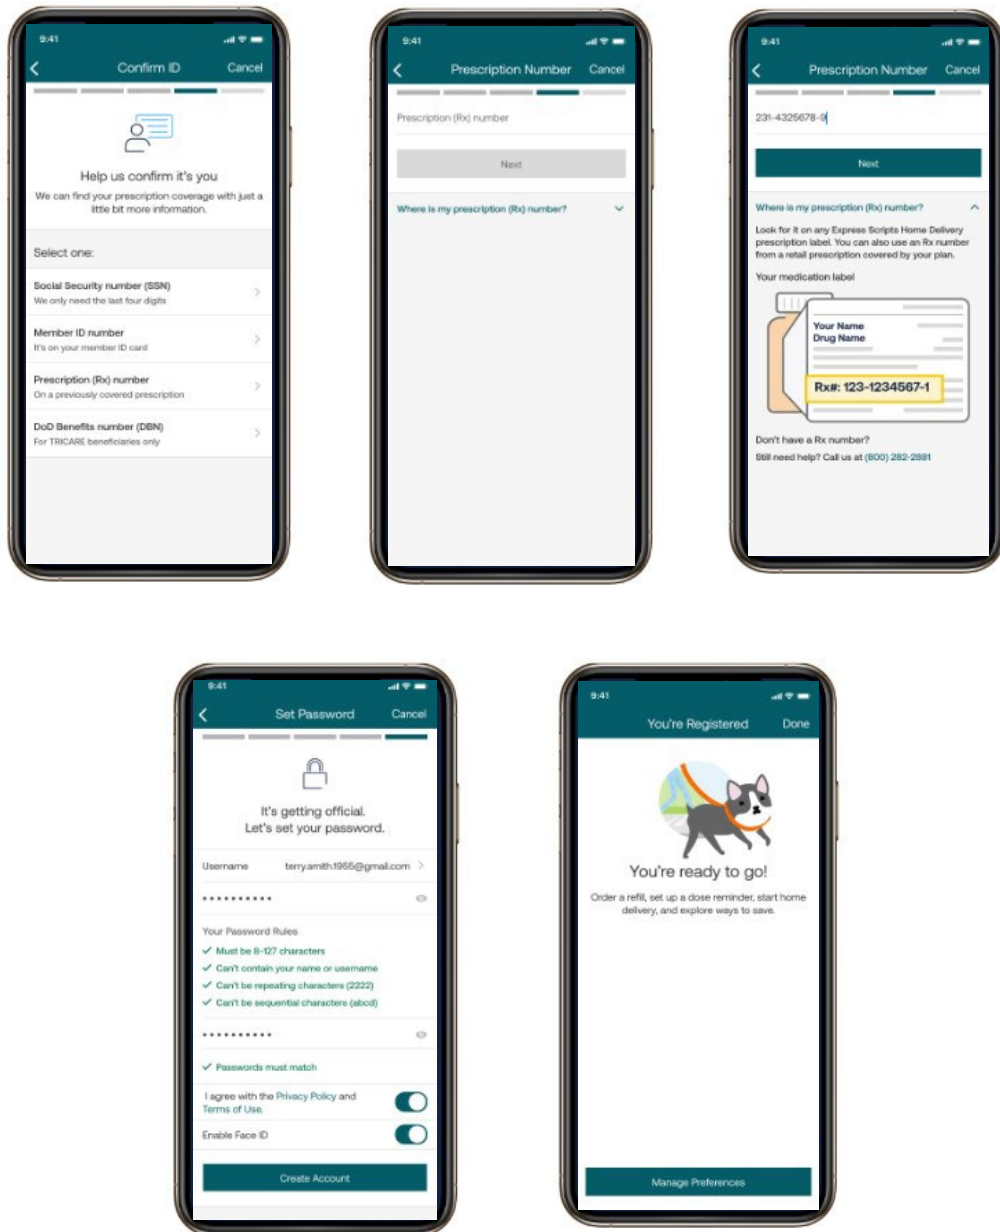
9:41

Confirm ID Cancel

Help us confirm it's you

We can find your prescription coverage with just a little bit more information.

Select one:

Social Security number (SSN)
We only need the last four digits

Member ID number
It's on your member ID card

Prescription (Rx) number
On a previously covered prescription

DoD Benefits number (DBN)
For TRICARE beneficiaries only

9:41

Prescription Number Cancel

Prescription (Rx) number

Next

Where is my prescription (Rx) number?

9:41

Prescription Number Cancel

231-4325678-9

Next

Where is my prescription (Rx) number?

Look for it on any Express Scripts Home Delivery prescription label. You can also use an Rx number from a retail prescription covered by your plan.

Your medication label

Your Name
Drug Name

Rx#: 123-1234567-1

Don't have a Rx number?

Still need help? Call us at (800) 282-2881

9:41

Set Password Cancel

It's getting official.
Let's set your password.

Username terry.smith1955@gmail.com

••••••••••

Your Password Rules
Must be 8-127 characters
Can't contain your name or username
Can't be repeating characters (2222)
Can't be sequential characters (abcd)

••••••••••

Passwords must match

I agree with the Privacy Policy and Terms of Use.

Enable Face ID

Create Account

9:41

You're Registered Done

You're ready to go!

Order a refill, set up a dose reminder, start home delivery, and explore ways to save.

Manage Preferences